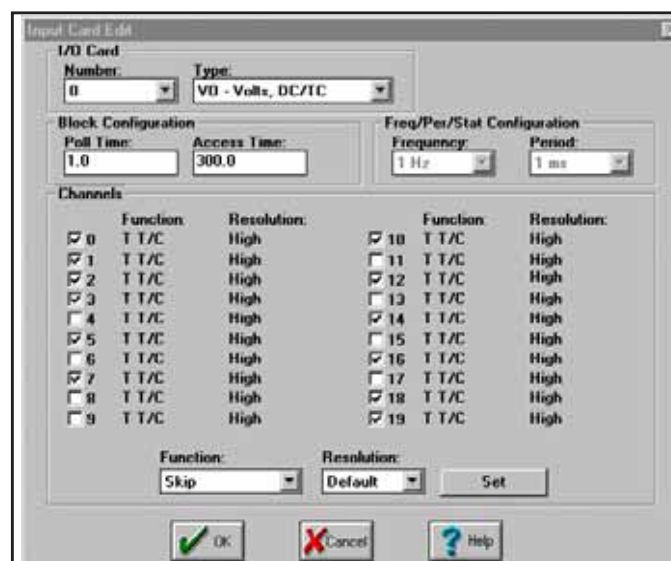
Input Card Edit

I/O Card
Number: 0
Type: V0 - Volts, DC/TC

Block Configuration
Poll Time: 1.0
Access Time: 300.0

Freq/Per/Stat Configuration
Frequency: 1 Hz
Period: 1 ms

Channels

| | Function: | Resolution: | | Function: | Resolution: |
|---|---|---|---|---|---|
| 0 | T T/C | High | 10 | T T/C | High |
| 1 | T T/C | High | 11 | T T/C | High |
| 2 | T T/C | High | 12 | T T/C | High |
| 3 | T T/C | High | 13 | T T/C | High |
| 4 | T T/C | High | 14 | T T/C | High |
| 5 | T T/C | High | 15 | T T/C | High |
| 6 | T T/C | High | 16 | T T/C | High |
| 7 | T T/C | High | 17 | T T/C | High |
| 8 | T T/C | High | 18 | T T/C | High |
| 9 | T T/C | High | 19 | T T/C | High |

Function: Skip
Resolution: Default
Set

OK
Cancel
Help